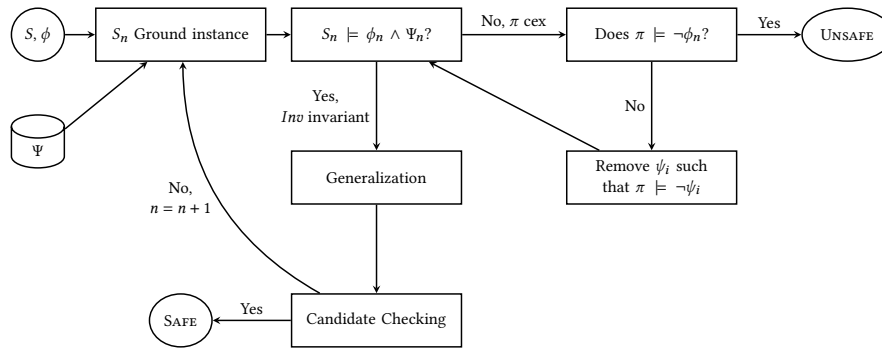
$S, \phi$

$S_n$ Ground instance

$S_n \models \phi_n \wedge \Psi_n$?

No, $\pi$ cex

Does $\pi \models \neg\phi_n$?

Yes

UNSAFE

$\Psi$

Yes, $Inv$ invariant

No

Generalization

Remove $\psi_i$ such that $\pi \models \neg\psi_i$

No, $n = n + 1$

SAFE

Yes

Candidate Checking